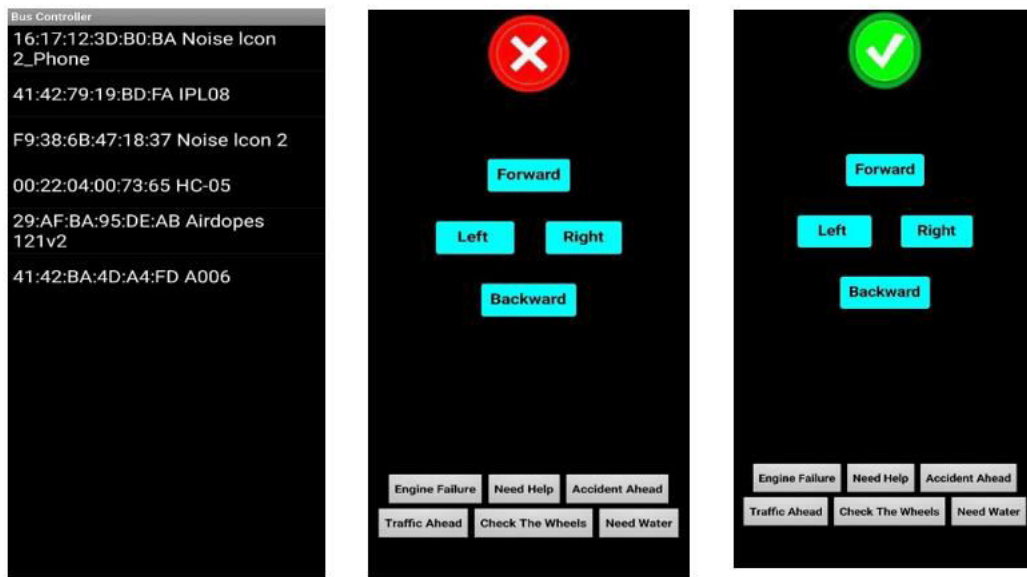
Bus Controller

16:17:12:3D:B0:BA Noise Icon 2_Phone

41:42:79:19:BD:FA IPL08

F9:38:6B:47:18:37 Noise Icon 2

00:22:04:00:73:65 HC-05

29:AF:BA:95:DE:AB Airdopes 121v2

41:42:BA:4D:A4:FD A006

Forward

Left

Right

Backward

Engine Failure

Need Help

Accident Ahead

Traffic Ahead

Check The Wheels

Need Water

Forward

Left

Right

Backward

Engine Failure

Need Help

Accident Ahead

Traffic Ahead

Check The Wheels

Need Water